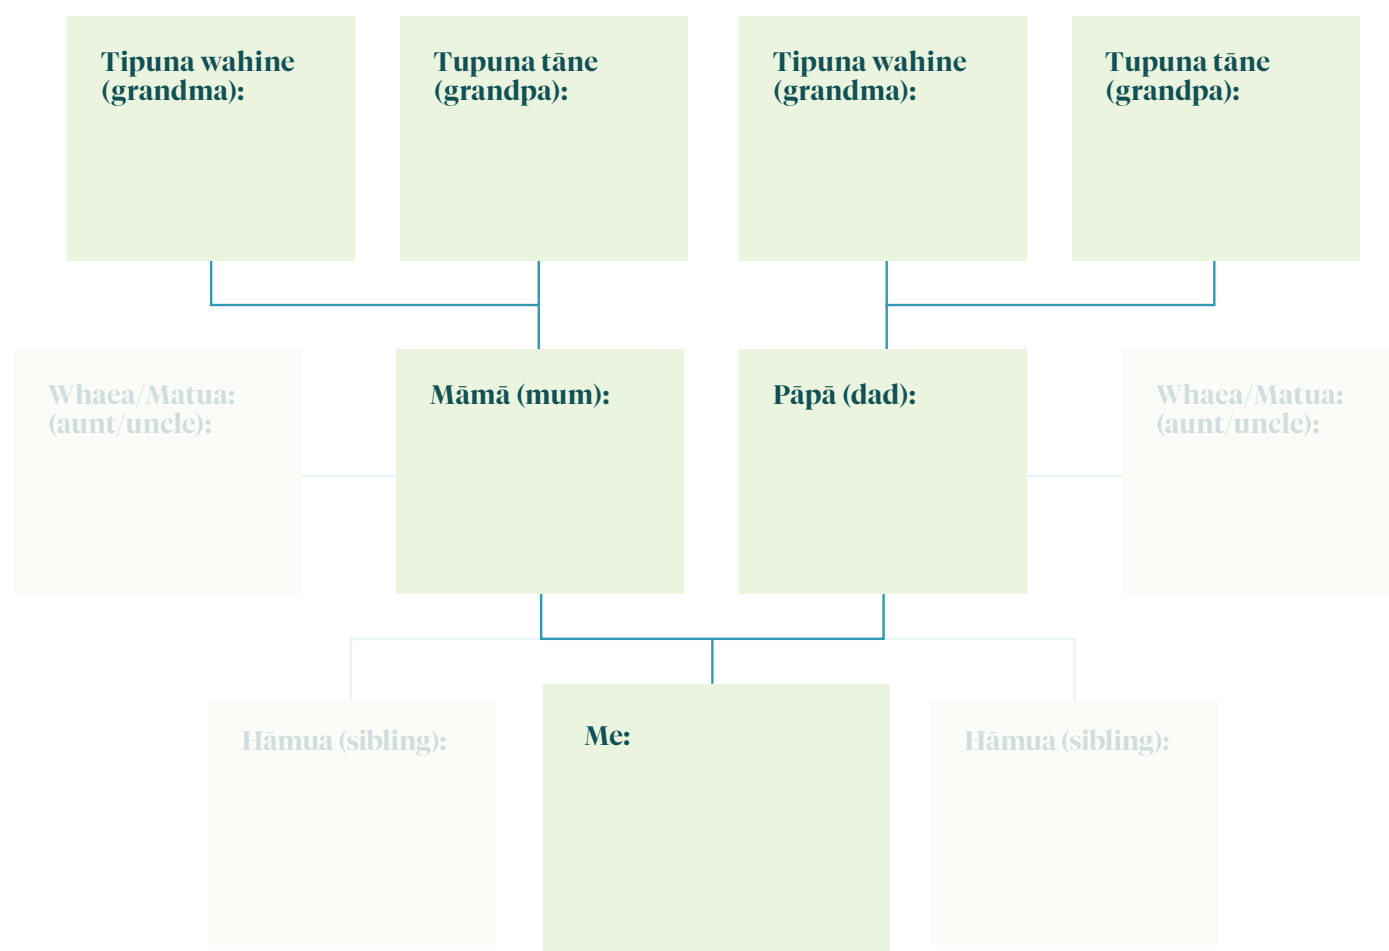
Tipuna wahine (grandma):

Tupuna tāne (grandpa):

Tipuna wahine (grandma):

Tupuna tāne (grandpa):

Whaea/Matua: (aunt/uncle):

Māmā (mum):

Pāpā (dad):

Whaea/Matua: (aunt/uncle):

Hāmua (sibling):

Me:

Hāmua (sibling):